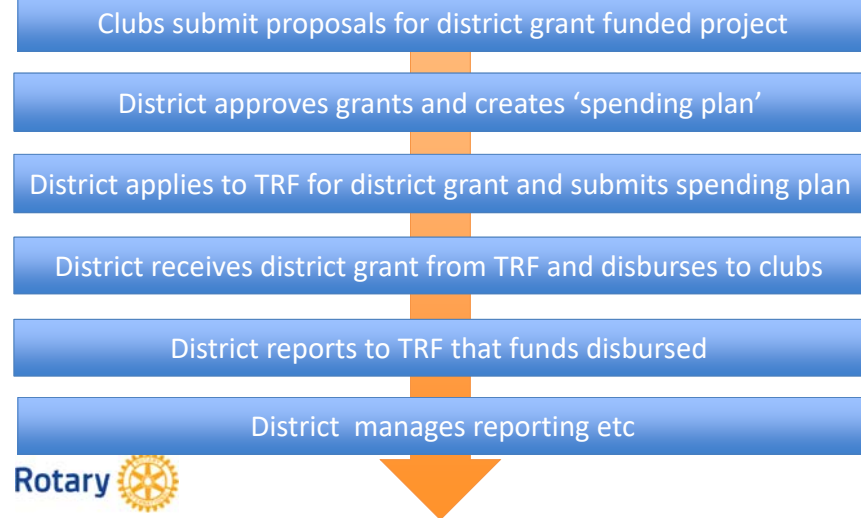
Clubs submit proposals for district grant funded project

District approves grants and creates ‘spending plan’

District applies to TRF for district grant and submits spending plan

District receives district grant from TRF and disburses to clubs

District reports to TRF that funds disbursed

District  manages reporting etc

Rotary